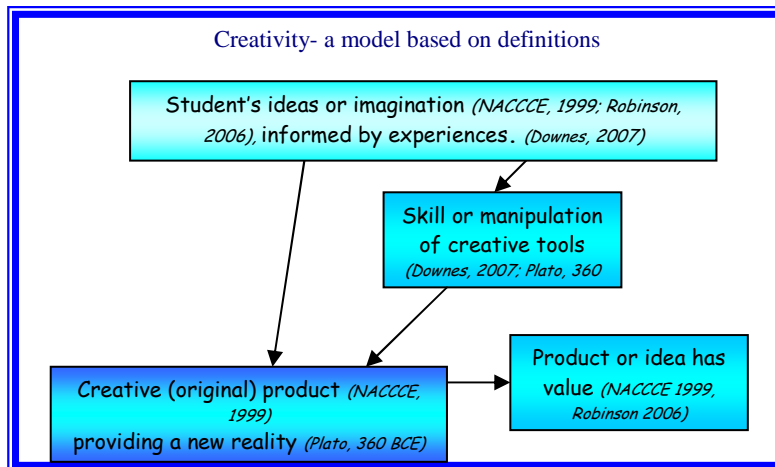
Creativity- a model based on definitions

Student's ideas or imagination (NACCCE, 1999; Robinson, 2006), informed by experiences. (Downes, 2007)

Skill or manipulation of creative tools (Downes, 2007; Plato, 360

Creative (original) product (NACCCE, 1999) providing a new reality (Plato, 360 BCE)

Product or idea has value (NACCCE 1999, Robinson 2006)